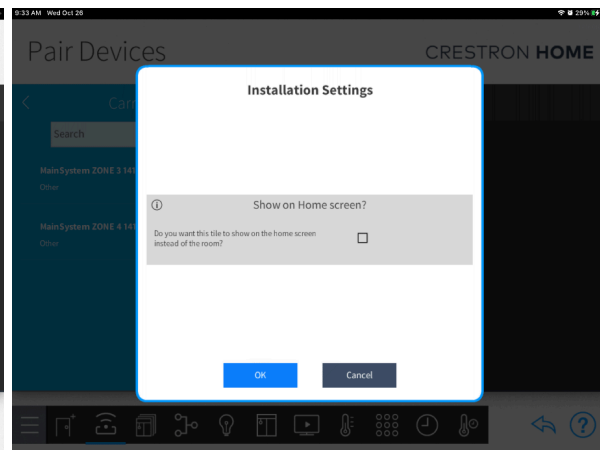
9:33 AM Wed Oct 26

29%

Pair Devices

CRESTRON HOME

Car

Search

MainSystem ZONE 3 141

Other

MainSystem ZONE 4 141

Other

Installation Settings

Show on Home screen?

Do you want this tile to show on the home screen instead of the room?

OK

Cancel